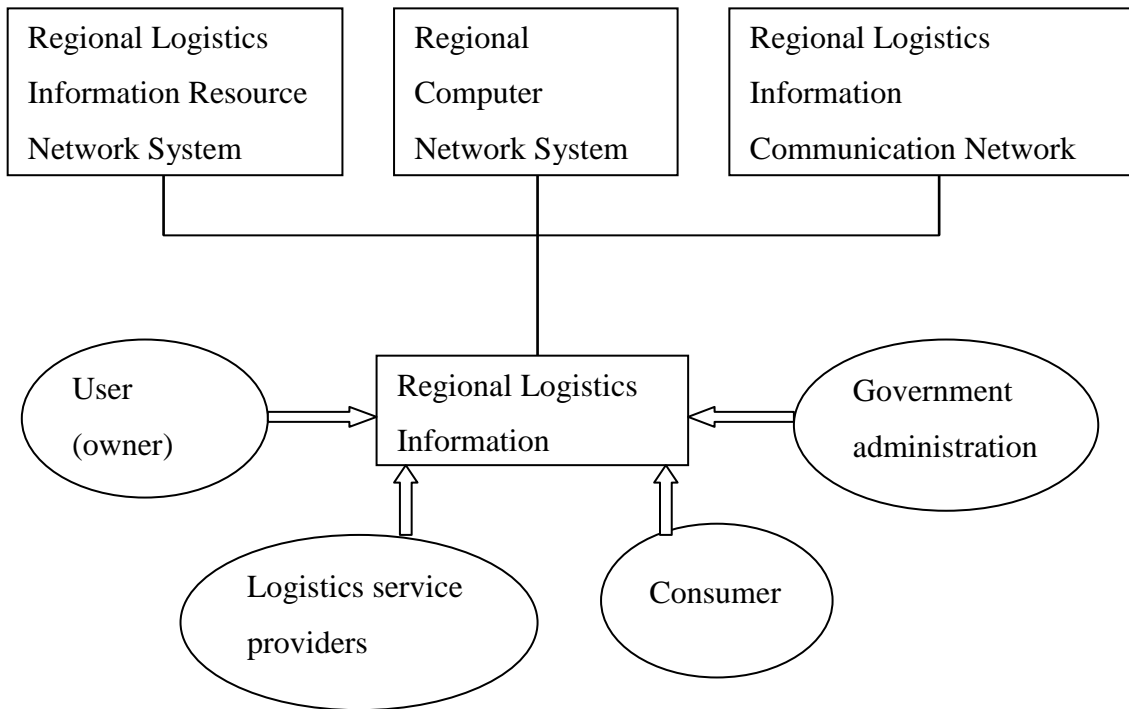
Regional Logistics Information Resource Network System

Regional Computer Network System

Regional Logistics Information Communication Network

User (owner)

Regional Logistics Information

Government administration

Logistics service providers

Consumer